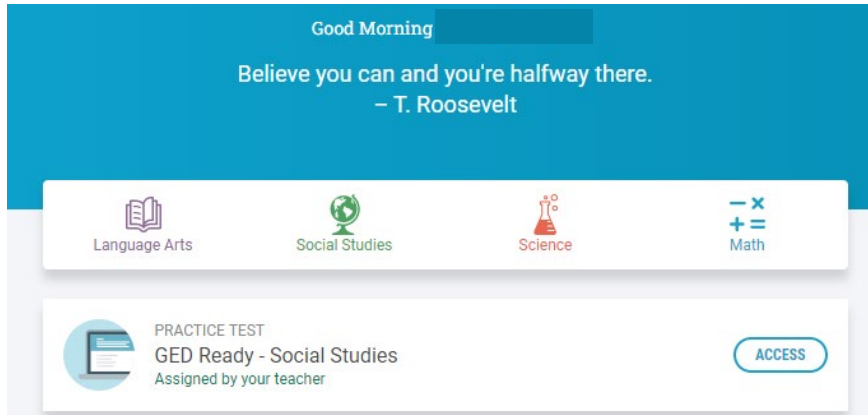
Good Morning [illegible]

Believe you can and you're halfway there.
– T. Roosevelt

Language Arts

Social Studies

Science

$-\times$
$+=$
Math

PRACTICE TEST
GED Ready - Social Studies
Assigned by your teacher

ACCESS